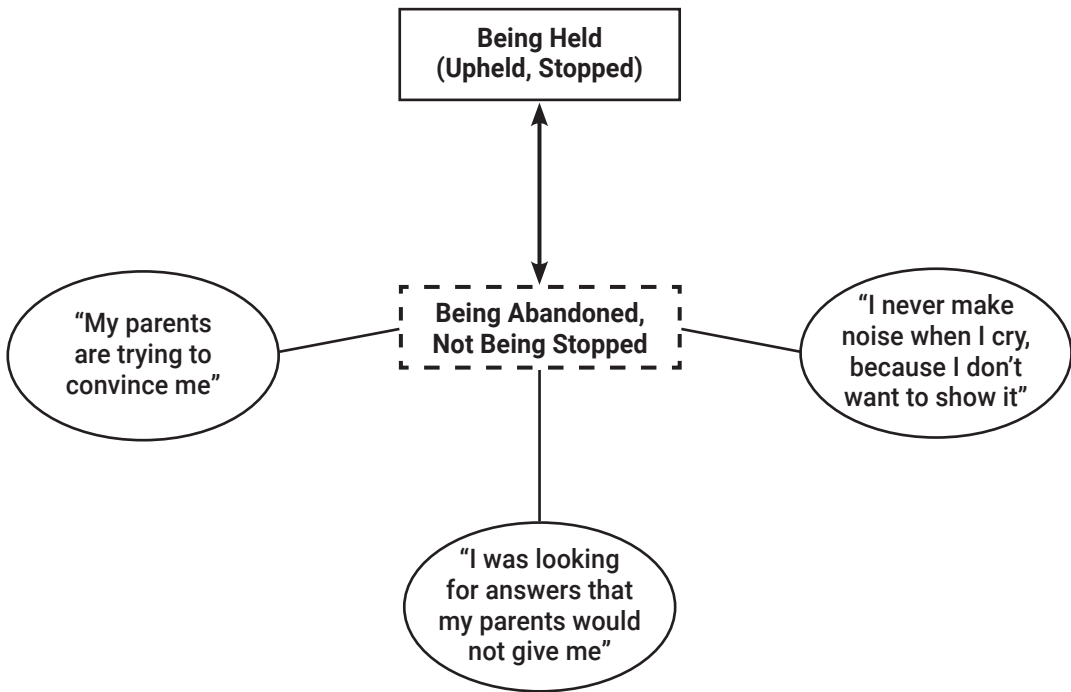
Being Held (Upheld, Stopped)

“My parents are trying to convince me”

Being Abandoned, Not Being Stopped

“I never make noise when I cry, because I don’t want to show it”

“I was looking for answers that my parents would not give me”